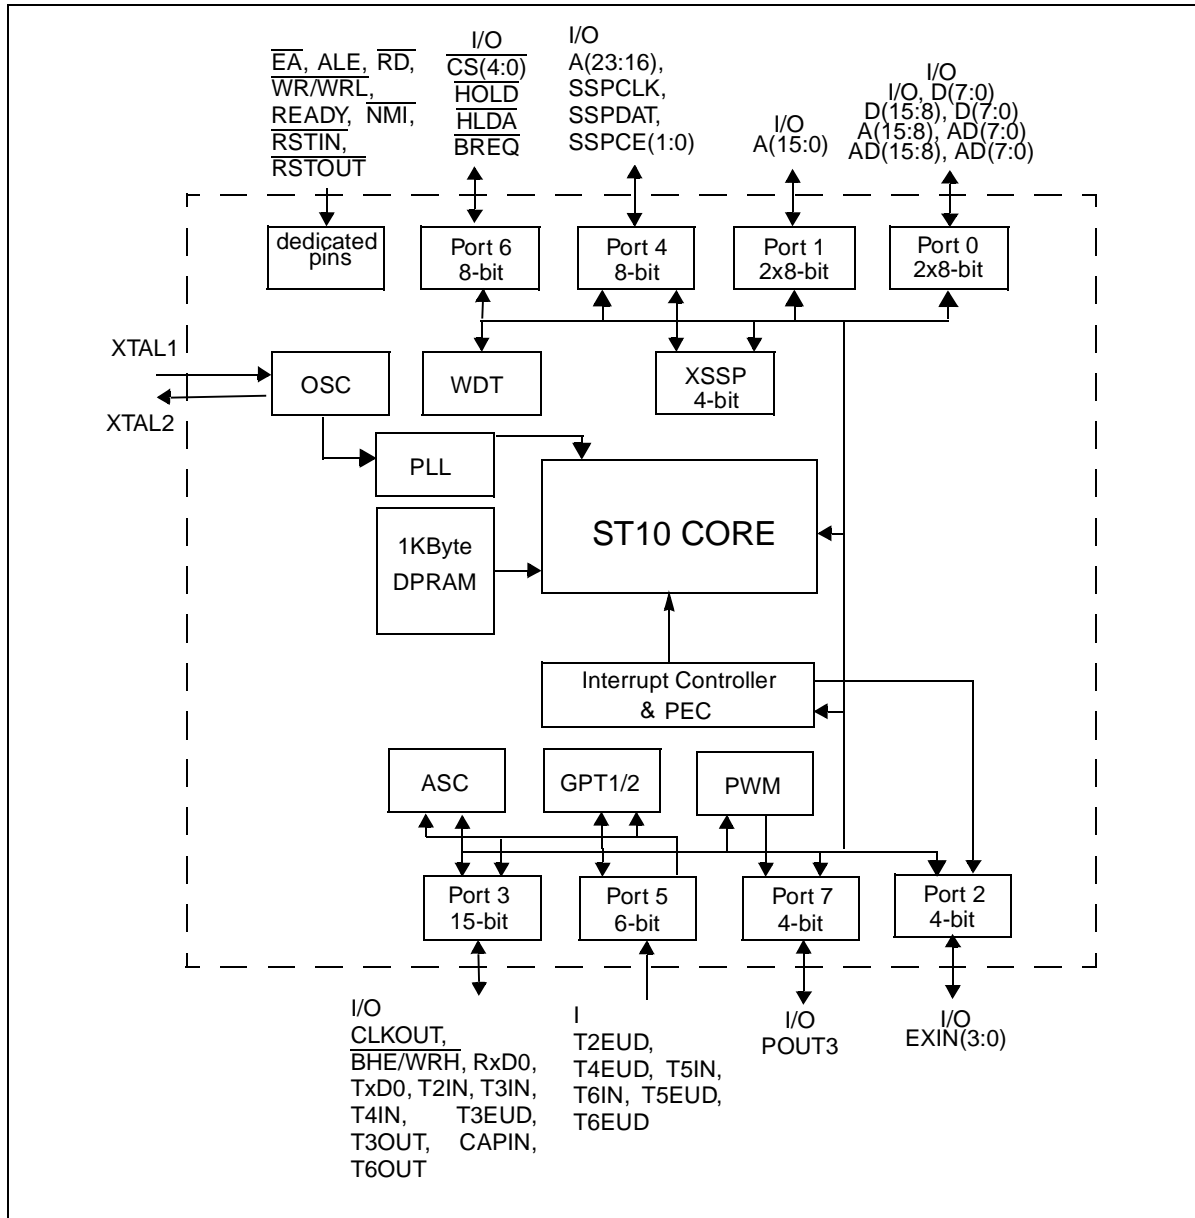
$\overline{EA}$, ALE, $\overline{RD}$, $\overline{WR/WRL}$, READY, $\overline{NMI}$, $\overline{RSTIN}$, $\overline{RSTOUT}$

I/O
$\overline{CS(4:0)}$
$\overline{HOLD}$
$\overline{HLDA}$
$\overline{BREQ}$

I/O
A(23:16),
SSPCLK,
SSPDAT,
SSPCE(1:0)

I/O
A(15:0)

I/O
I/O, D(7:0)
D(15:8), D(7:0)
A(15:8), AD(7:0)
AD(15:8), AD(7:0)

dedicated pins

Port 6
8-bit

Port 4
8-bit

Port 1
2x8-bit

Port 0
2x8-bit

XTAL1

XTAL2

OSC

WDT

XSSP
4-bit

PLL

ST10 CORE

1KByte
DPRAM

Interrupt Controller
& PEC

ASC

GPT1/2

PWM

Port 3
15-bit

Port 5
6-bit

Port 7
4-bit

Port 2
4-bit

I/O
$\overline{CLKOUT}$,
$\overline{BHE/WRH}$, RxD0, TxD0, T2IN, T3IN, T4IN, T3EUD, T3OUT, CAPIN, T6OUT

I
T2EUD,
T4EUD, T5IN,
T6IN, T5EUD,
T6EUD

I/O
POUT3

I/O
EXIN(3:0)